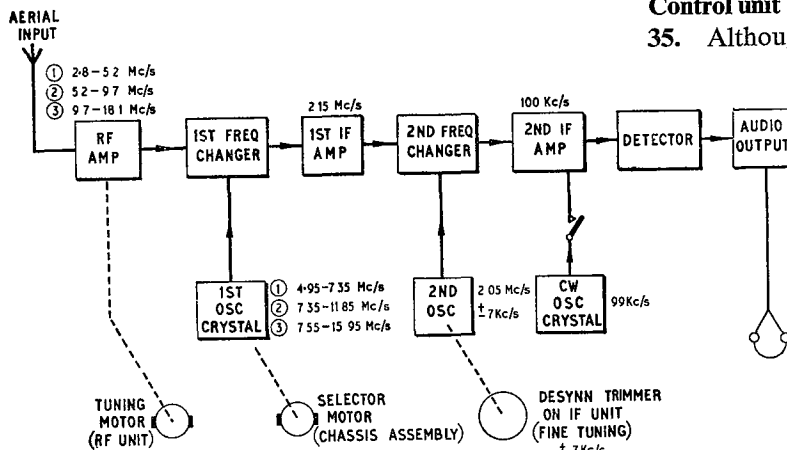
AERIAL INPUT

① 2·8–5·2 Mc/s
② 5·2–9·7 Mc/s
③ 9·7–18·1 Mc/s

RF AMP

1ST FREQ CHANGER

2·15 Mc/s

1ST IF AMP

2ND FREQ CHANGER

100 Kc/s

2ND IF AMP

DETECTOR

AUDIO OUTPUT

Control unit

35. Althou

1ST OSC CRYSTAL

① 4·95–7·35 Mc/s
② 7·35–11·85 Mc/s
③ 7·55–15·95 Mc/s

2ND OSC

2·05 Mc/s $\pm$7Kc/s

CW OSC CRYSTAL

99Kc/s

TUNING MOTOR (RF UNIT)

SELECTOR MOTOR (CHASSIS ASSEMBLY)

DESYNN TRIMMER ON IF UNIT (FINE TUNING) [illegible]